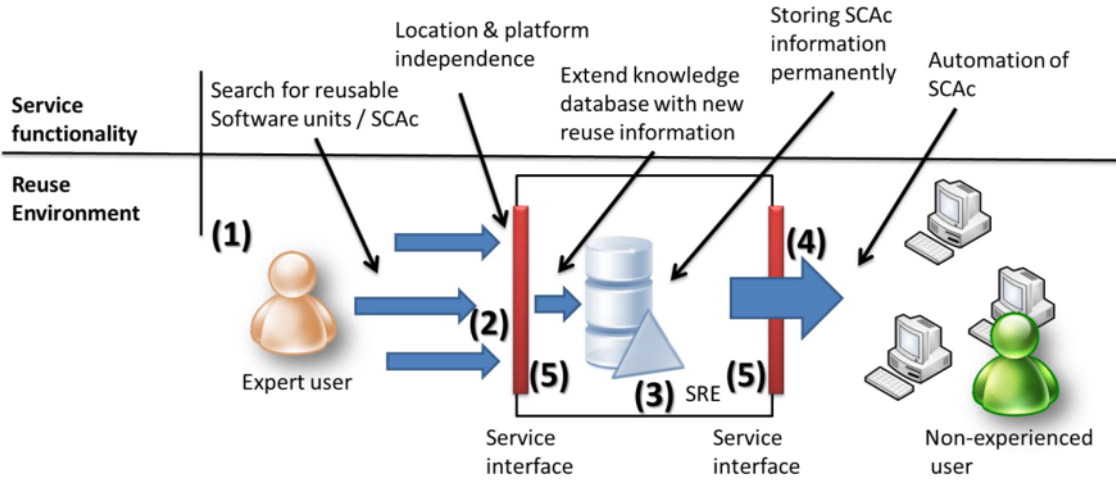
Service functionality

Reuse Environment

Search for reusable Software units / SCAc

Location & platform independence

Extend knowledge database with new reuse information

Storing SCAc information permanently

Automation of SCAc

(1)

(2)

(5)

(3)

SRE

(5)

(4)

Expert user

Service interface

Service interface

Non-experienced user